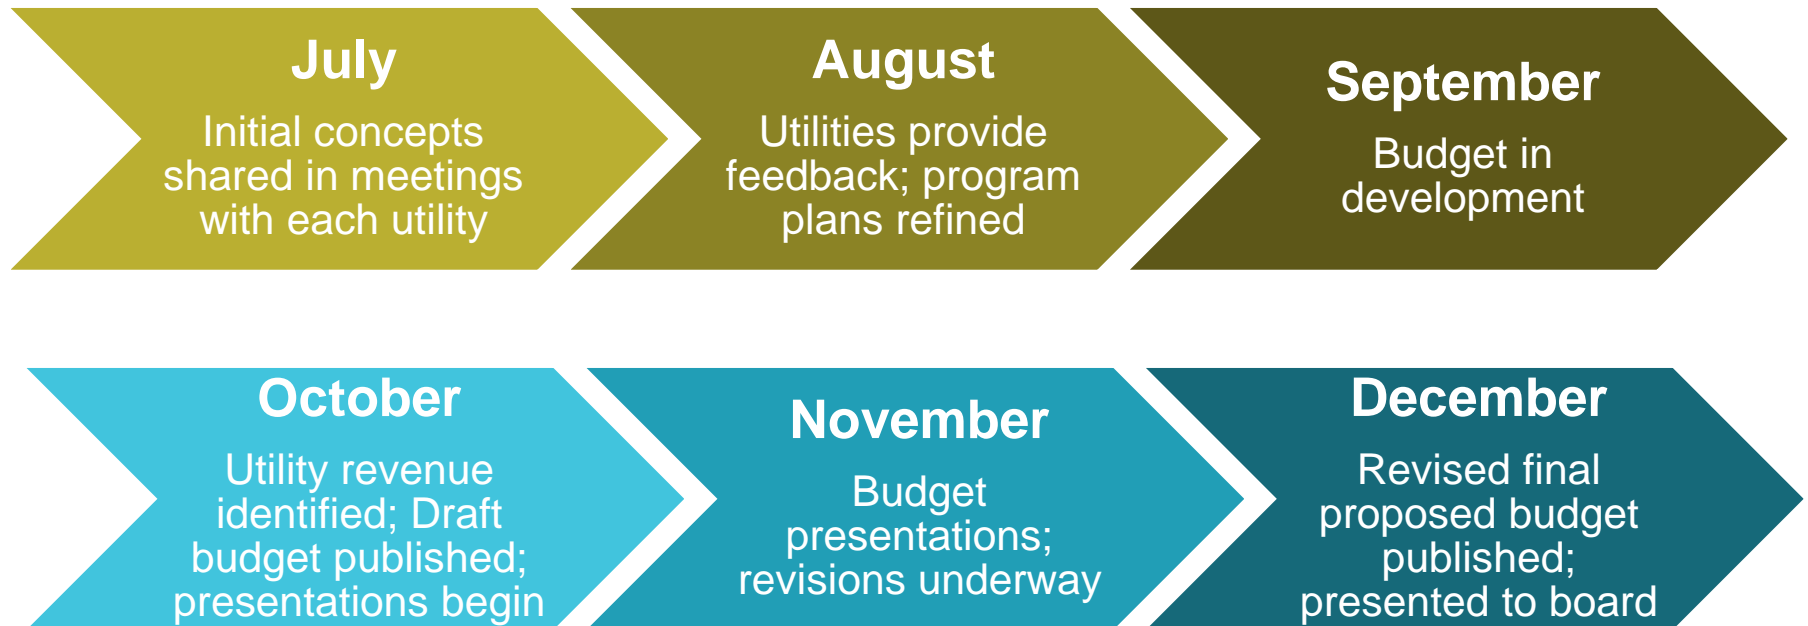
July

Initial concepts shared in meetings with each utility

August

Utilities provide feedback; program plans refined

September

Budget in development

October

Utility revenue identified; Draft budget published; presentations begin

November

Budget presentations; revisions underway

December

Revised final proposed budget published; presented to board